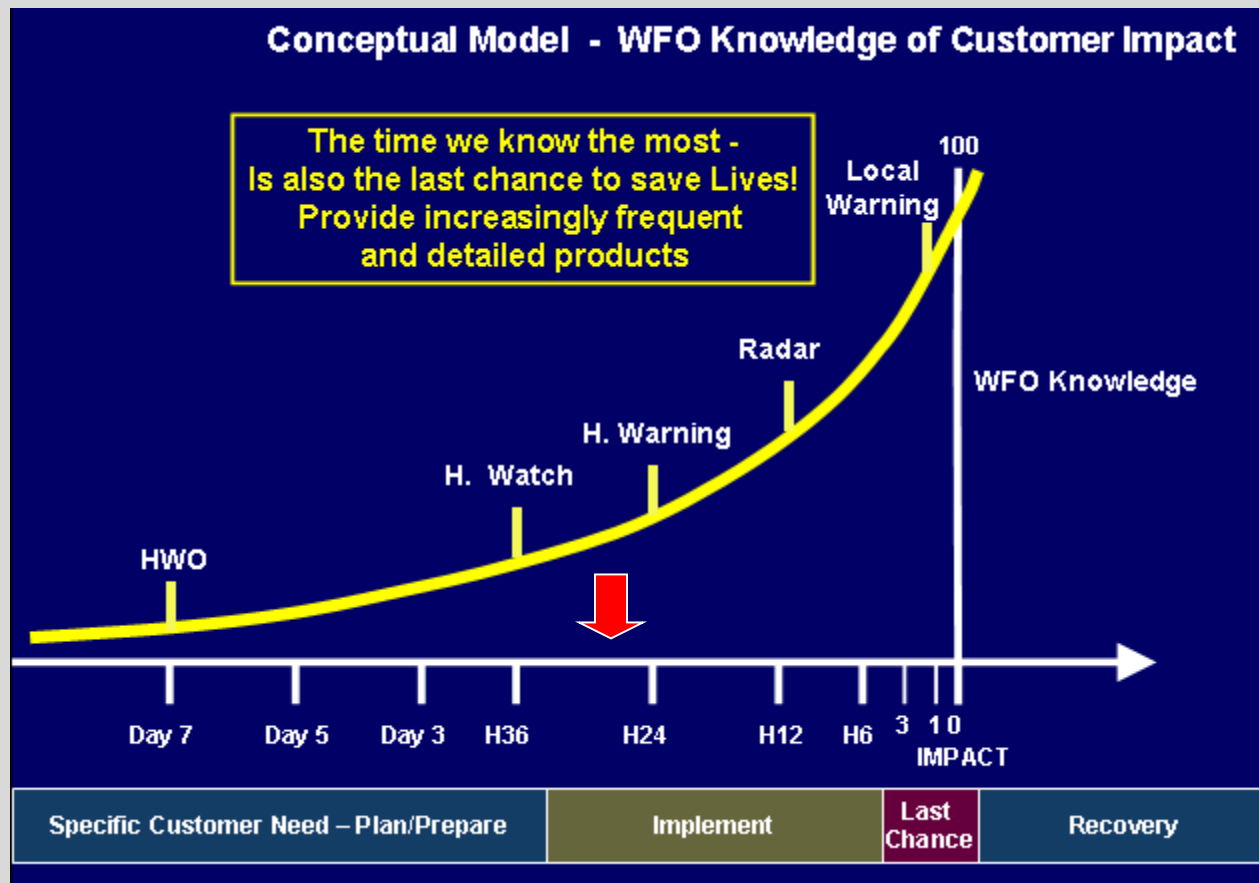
Conceptual Model - WFO Knowledge of Customer Impact

The time we know the most - Is also the last chance to save Lives! Provide increasingly frequent and detailed products

100

Local Warning

Radar

WFO Knowledge

H. Warning

H. Watch

HWO

Day 7 Day 5 Day 3 H36 H24 H12 H6 3 1 0

IMPACT

| Specific Customer Need – Plan/Prepare | Implement | Last Chance | Recovery |
|---|---|---|---|